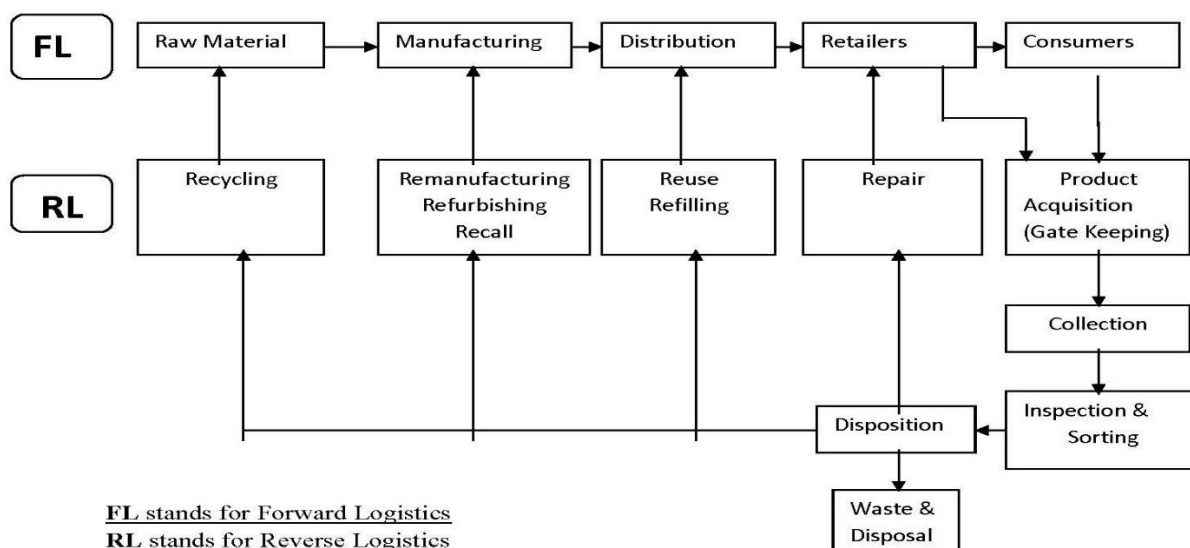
FL

Raw Material

Manufacturing

Distribution

Retailers

Consumers

RL

Recycling

Remanufacturing Refurbishing Recall

Reuse Refilling

Repair

Product Acquisition (Gate Keeping)

Collection

Inspection & Sorting

Disposition

Waste & Disposal

FL stands for Forward Logistics
RL stands for Reverse Logistics